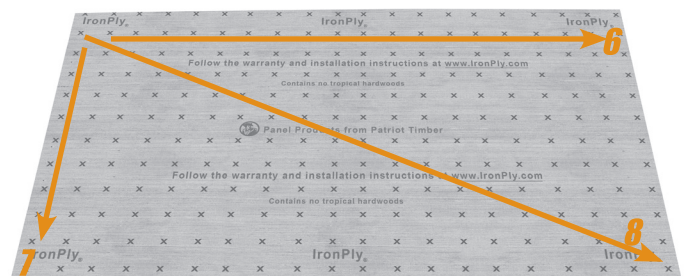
IronPly® IronPly® IronPly®

6

Follow the warranty and installation instructions at www.IronPly.com

Contains no tropical hardwoods

Panel Products from Patriot Timber

Follow the warranty and installation instructions at www.IronPly.com

Contains no tropical hardwoods

7

IronPly® IronPly® Iron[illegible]

8